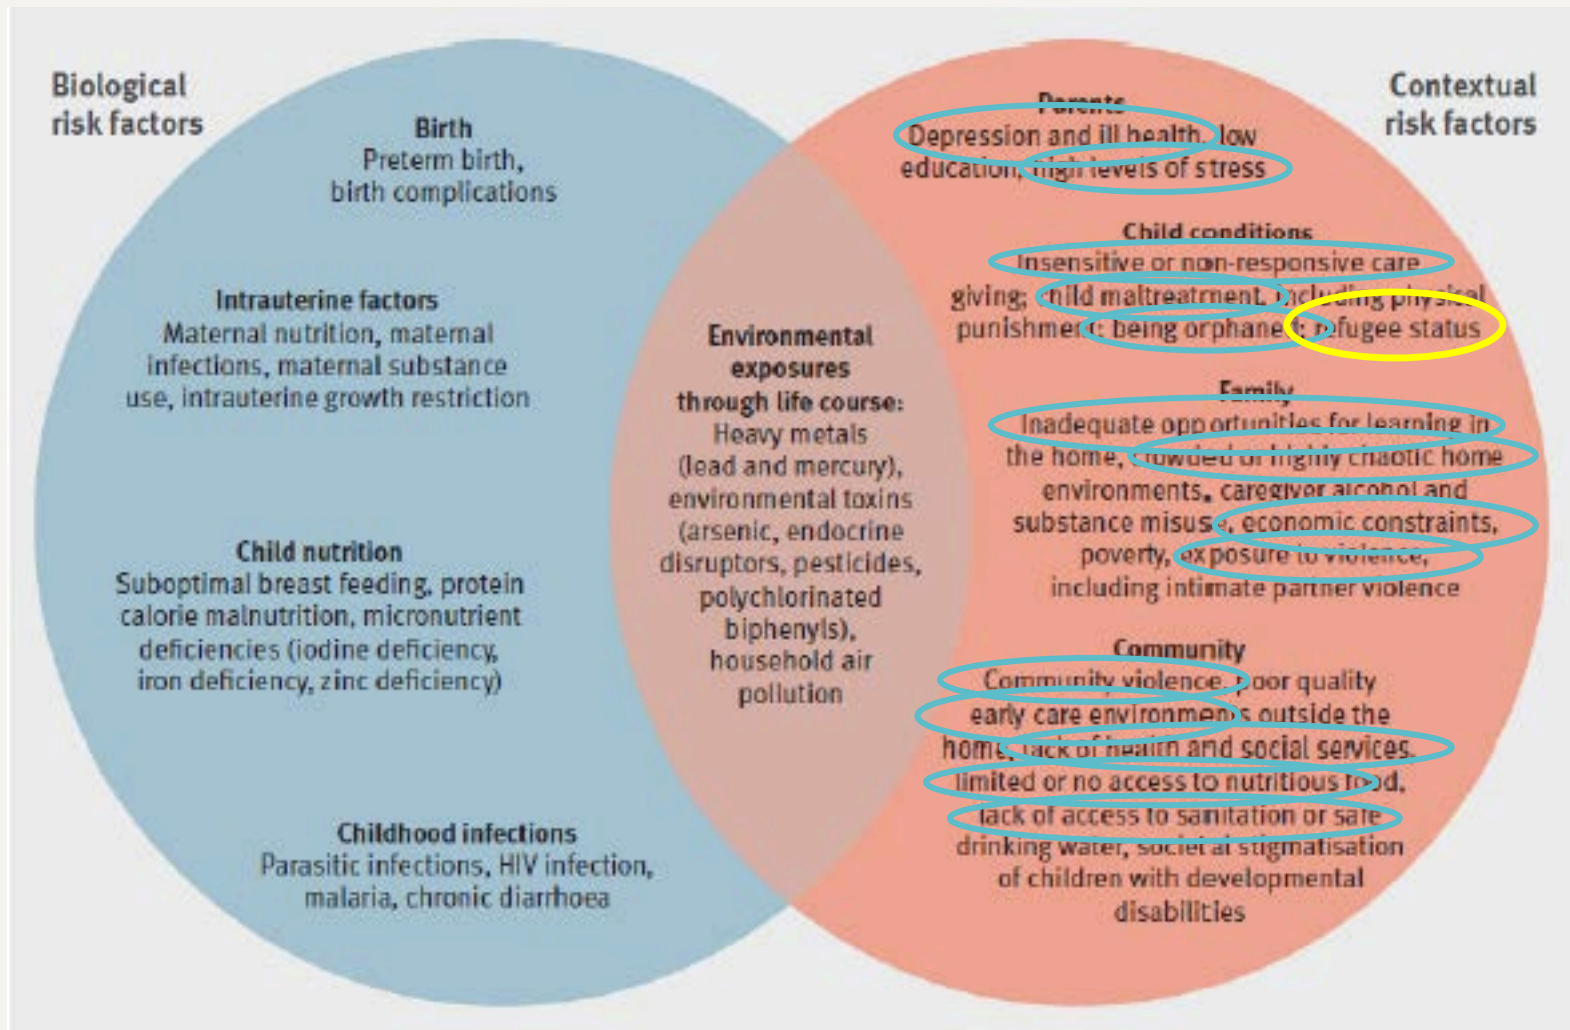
Biological risk factors

Birth
Preterm birth, birth complications

Intrauterine factors
Maternal nutrition, maternal infections, maternal substance use, intrauterine growth restriction

Child nutrition
Suboptimal breast feeding, protein calorie malnutrition, micronutrient deficiencies (iodine deficiency, iron deficiency, zinc deficiency)

Childhood infections
Parasitic infections, HIV infection, malaria, chronic diarrhoea

Environmental exposures through life course:
Heavy metals (lead and mercury), environmental toxins (arsenic, endocrine disruptors, pesticides, polychlorinated biphenyls), household air pollution

Contextual risk factors

Parents
Depression and ill health, low education, high levels of stress

Child conditions
Insensitive or non-responsive care giving; child maltreatment, including physical punishment; being orphaned; refugee status

Family
Inadequate opportunities for learning in the home, crowded or highly chaotic home environments, caregiver alcohol and substance misuse, economic constraints, poverty, exposure to violence, including intimate partner violence

Community
Community violence, poor quality early care environments outside the home, lack of health and social services, limited or no access to nutritious food, lack of access to sanitation or safe drinking water, societal stigmatisation of children with developmental disabilities